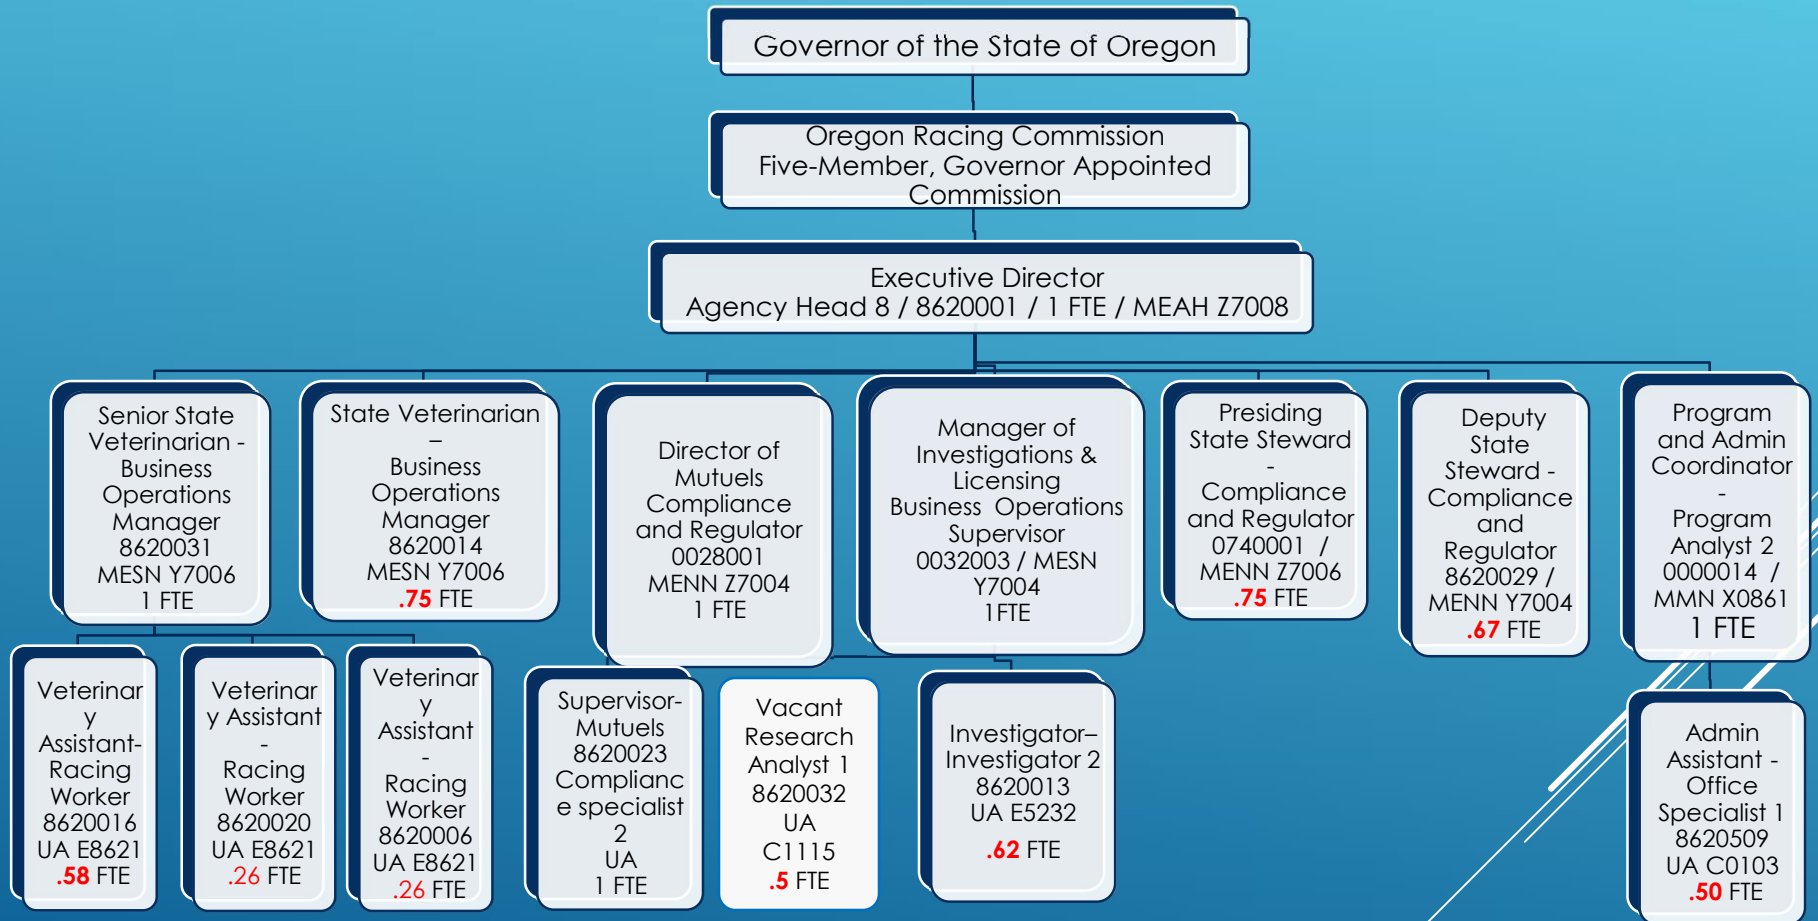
Governor of the State of Oregon

Oregon Racing Commission
Five-Member, Governor Appointed Commission

Executive Director
Agency Head 8 / 8620001 / 1 FTE / MEAH Z7008

Senior State Veterinarian - Business Operations Manager 8620031 MESN Y7006 1 FTE

State Veterinarian – Business Operations Manager 8620014 MESN Y7006 .75 FTE

Director of Mutuels Compliance and Regulator 0028001 MENN Z7004 1 FTE

Manager of Investigations & Licensing Business Operations Supervisor 0032003 / MESN Y7004 1 FTE

Presiding State Steward - Compliance and Regulator 0740001 / MENN Z7006 .75 FTE

Deputy State Steward - Compliance and Regulator 8620029 / MENN Y7004 .67 FTE

Program and Admin Coordinator - Program Analyst 2 0000014 / MMN X0861 1 FTE

Veterinary Assistant- Racing Worker 8620016 UA E8621 .58 FTE

Veterinary Assistant - Racing Worker 8620020 UA E8621 .26 FTE

Veterinary Assistant - Racing Worker 8620006 UA E8621 .26 FTE

Supervisor- Mutuels 8620023 Compliance specialist 2 UA 1 FTE

Vacant Research Analyst 1 8620032 UA C1115 .5 FTE

Investigator– Investigator 2 8620013 UA E5232 .62 FTE

Admin Assistant - Office Specialist 1 8620509 UA C0103 .50 FTE